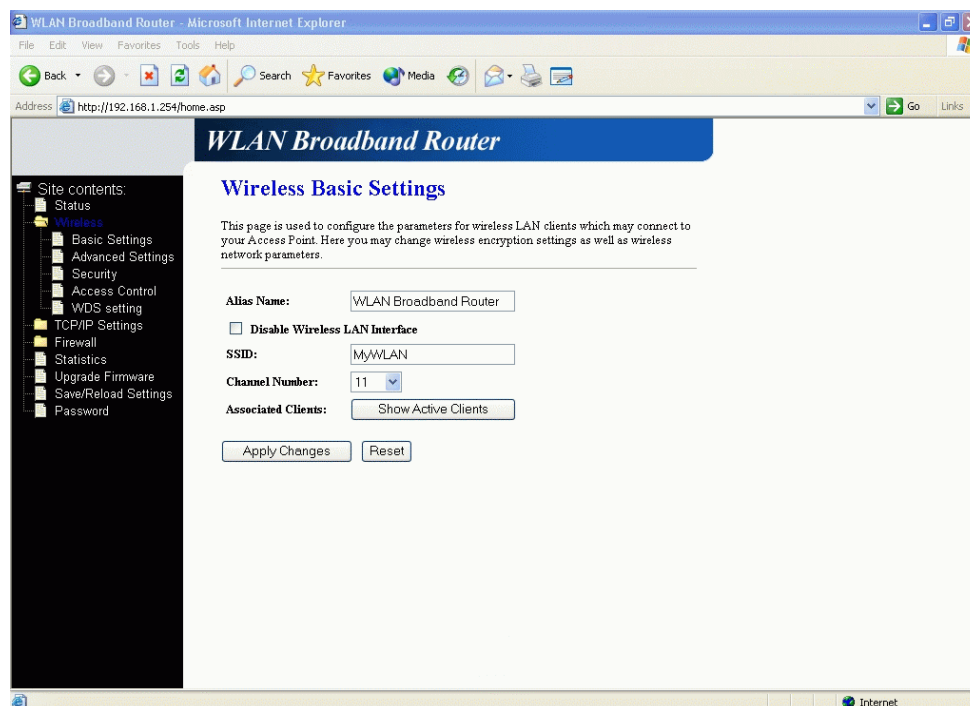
WLAN Broadband Router - Microsoft Internet Explorer

File Edit View Favorites Tools Help

Back Search Favorites Media

Address http://192.168.1.254/home.asp

Go Links

WLAN Broadband Router

Site contents:
Status
Wireless
Basic Settings
Advanced Settings
Security
Access Control
WDS setting
TCP/IP Settings
Firewall
Statistics
Upgrade Firmware
Save/Reload Settings
Password

Wireless Basic Settings

This page is used to configure the parameters for wireless LAN clients which may connect to your Access Point. Here you may change wireless encryption settings as well as wireless network parameters.

Alias Name: WLAN Broadband Router

Disable Wireless LAN Interface

SSID: MyWLAN

Channel Number: 11

Associated Clients: Show Active Clients

Apply Changes Reset

Internet